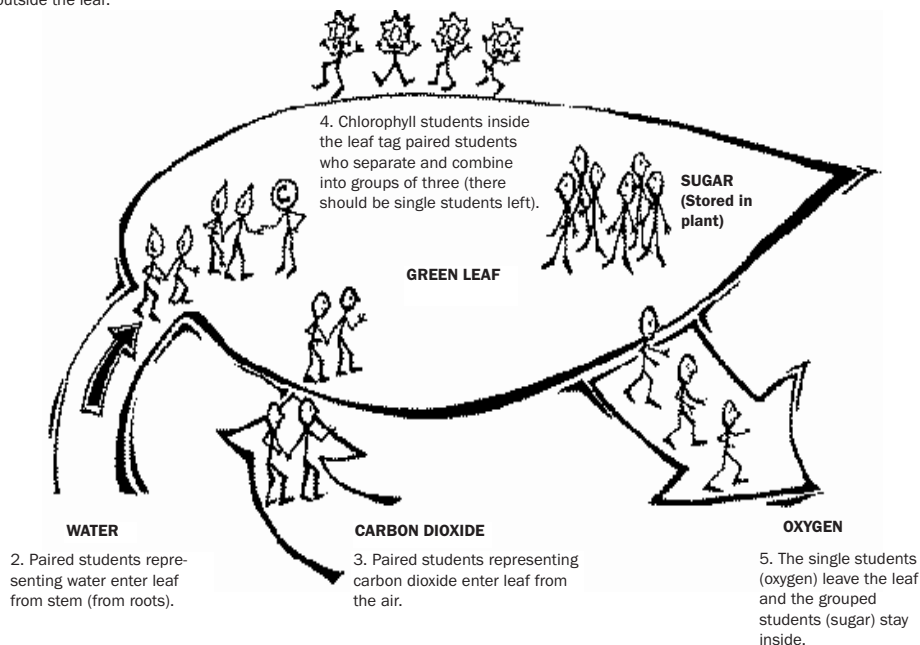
outside the leaf.

4. Chlorophyll students inside the leaf tag paired students who separate and combine into groups of three (there should be single students left).

SUGAR (Stored in plant)

GREEN LEAF

WATER

2. Paired students representing water enter leaf from stem (from roots).

CARBON DIOXIDE

3. Paired students representing carbon dioxide enter leaf from the air.

OXYGEN

5. The single students (oxygen) leave the leaf and the grouped students (sugar) stay inside.